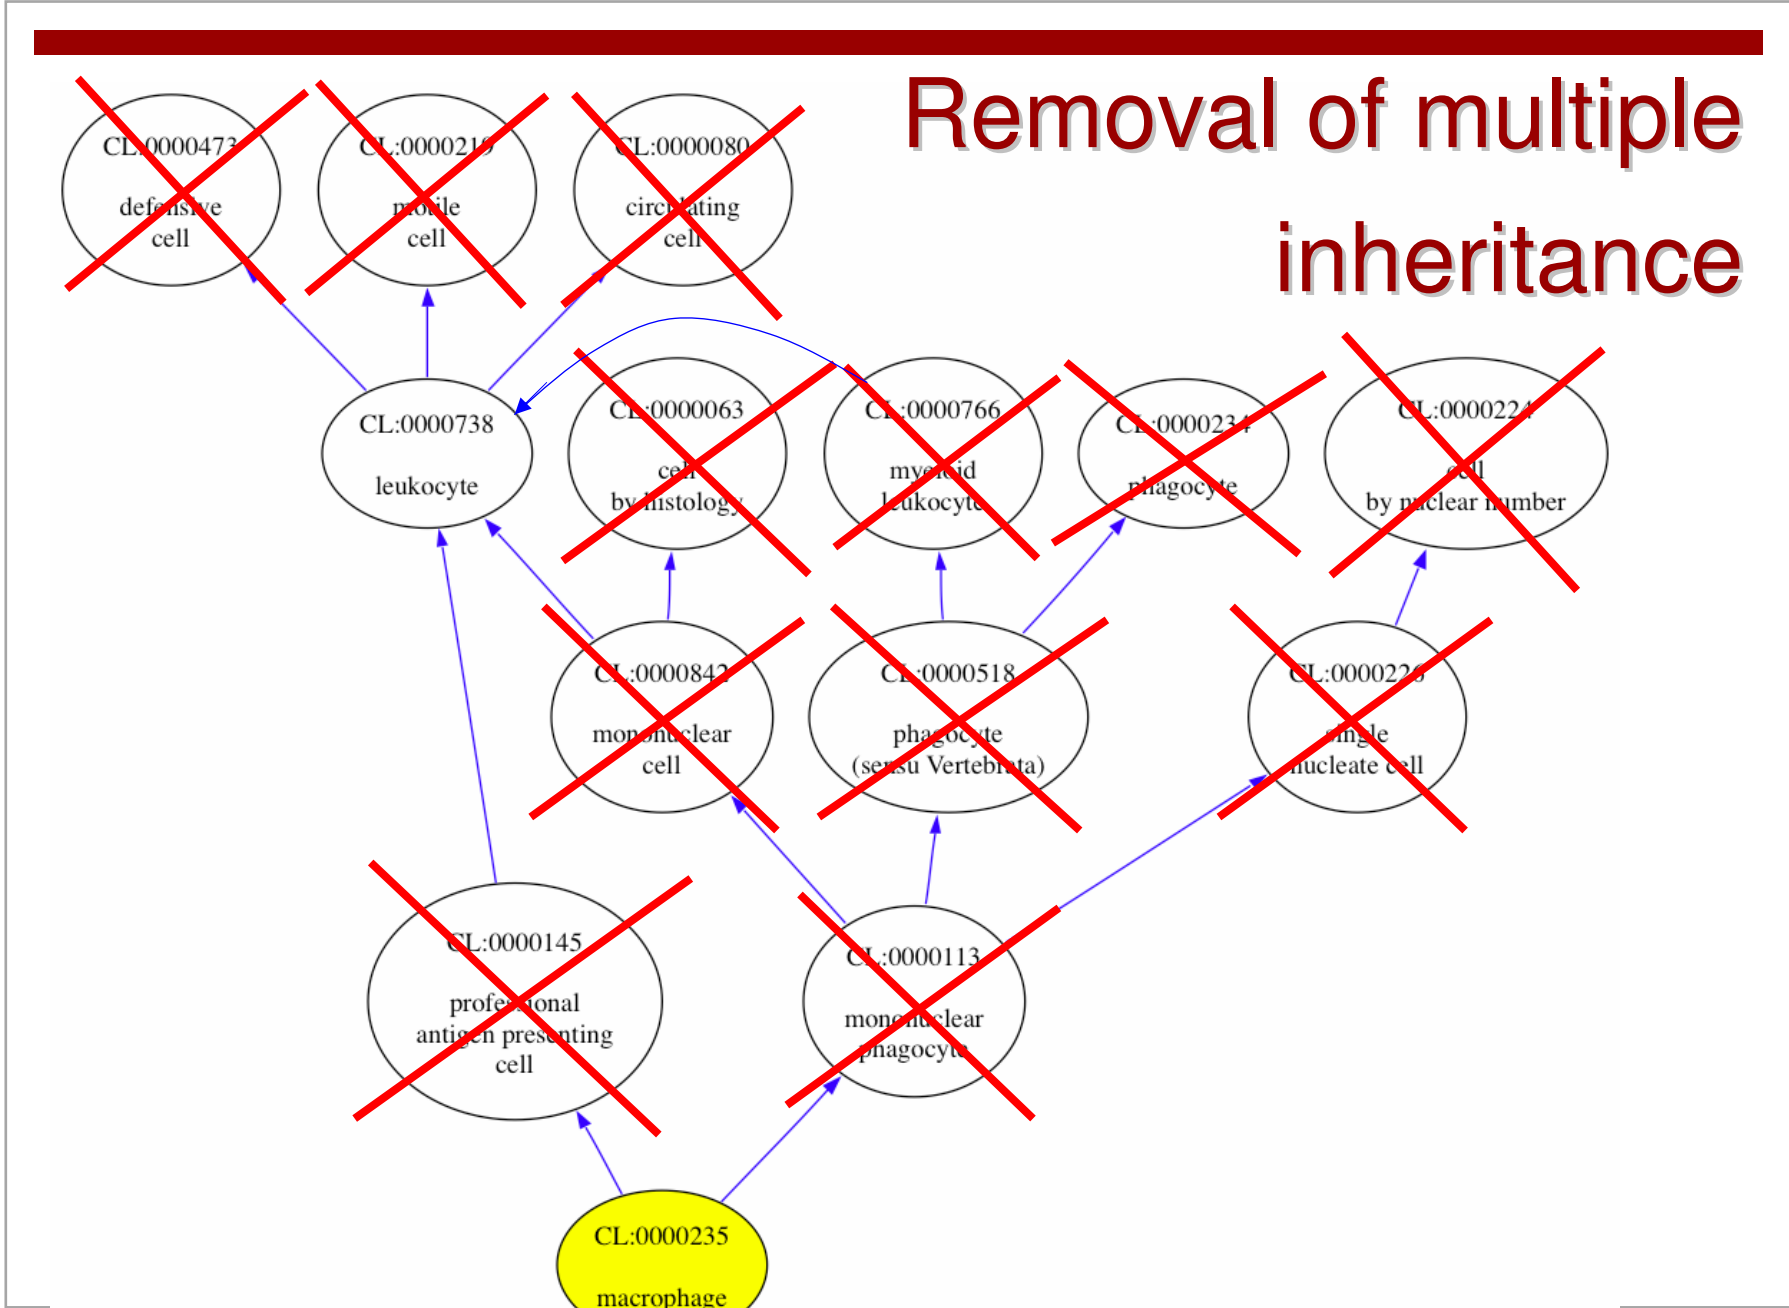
Removal of multiple inheritance

CL:0000473
defensive
cell

CL:0000219
motile
cell

CL:0000080
circulating
cell

CL:0000738
leukocyte

CL:0000063
cell
by histology

CL:0000766
myeloid
leukocyte

CL:0000234
phagocyte

CL:0000224
cell
by nuclear number

CL:0000842
mononuclear
cell

CL:0000518
phagocyte
(sensu Vertebrata)

CL:0000226
single
nucleate cell

CL:0000145
professional
antigen presenting
cell

CL:0000113
mononuclear
phagocyte

CL:0000235
macrophage